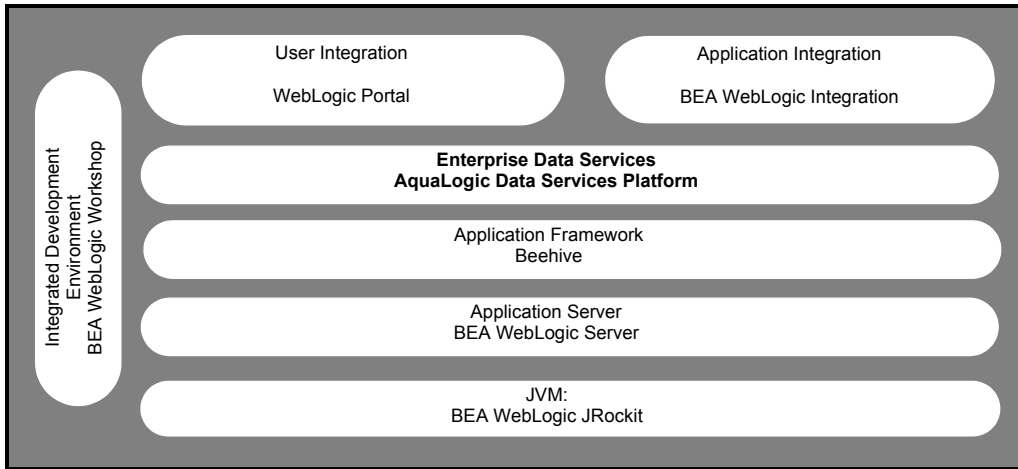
Integrated Development Environment
BEA WebLogic Workshop

User Integration

WebLogic Portal

Application Integration

BEA WebLogic Integration

**Enterprise Data Services**
**AquaLogic Data Services Platform**

Application Framework
Beehive

Application Server
BEA WebLogic Server

JVM:
BEA WebLogic JRockit